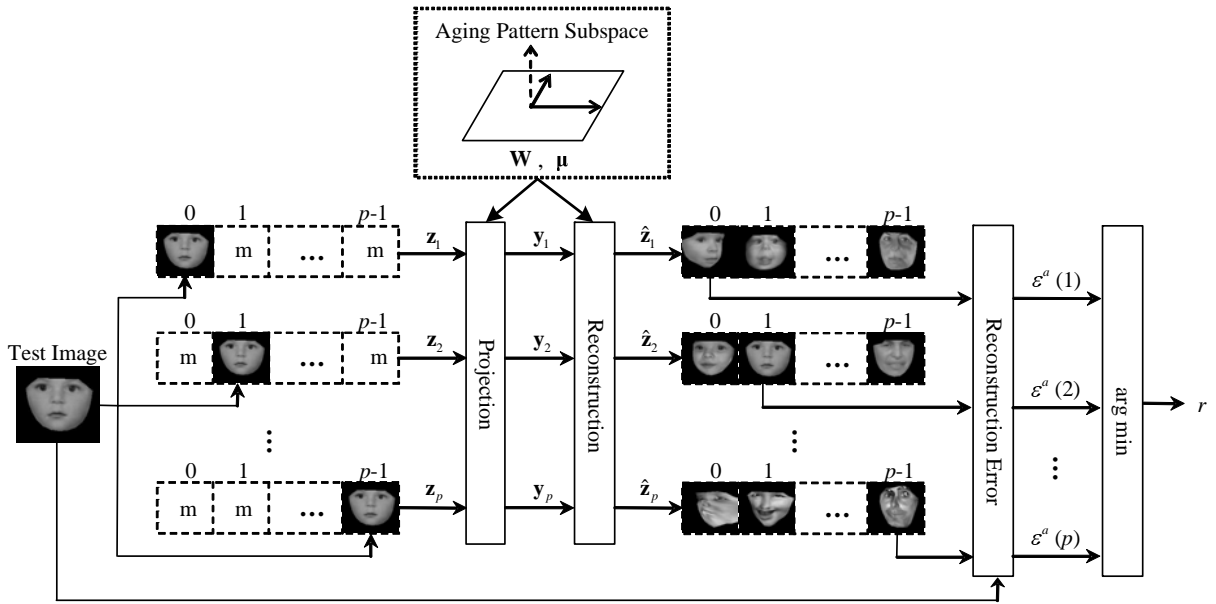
Aging Pattern Subspace

$\mathbf{W}$ , $\boldsymbol{\mu}$

Test Image

0 1 $p$-1
m ... m $\mathbf{z}_1$

0 1 $p$-1
m ... m $\mathbf{z}_2$

⋮

0 1 $p$-1
m m ... $\mathbf{z}_p$

Projection

$\mathbf{y}_1$
$\mathbf{y}_2$
$\mathbf{y}_p$

Reconstruction

$\hat{\mathbf{z}}_1$ 0 1 ... $p$-1
$\hat{\mathbf{z}}_2$ 0 1 ... $p$-1
⋮
$\hat{\mathbf{z}}_p$ 0 1 ... $p$-1

Reconstruction Error

$\varepsilon^a$ (1)
$\varepsilon^a$ (2)
⋮
$\varepsilon^a$ ($p$)

arg min

$r$